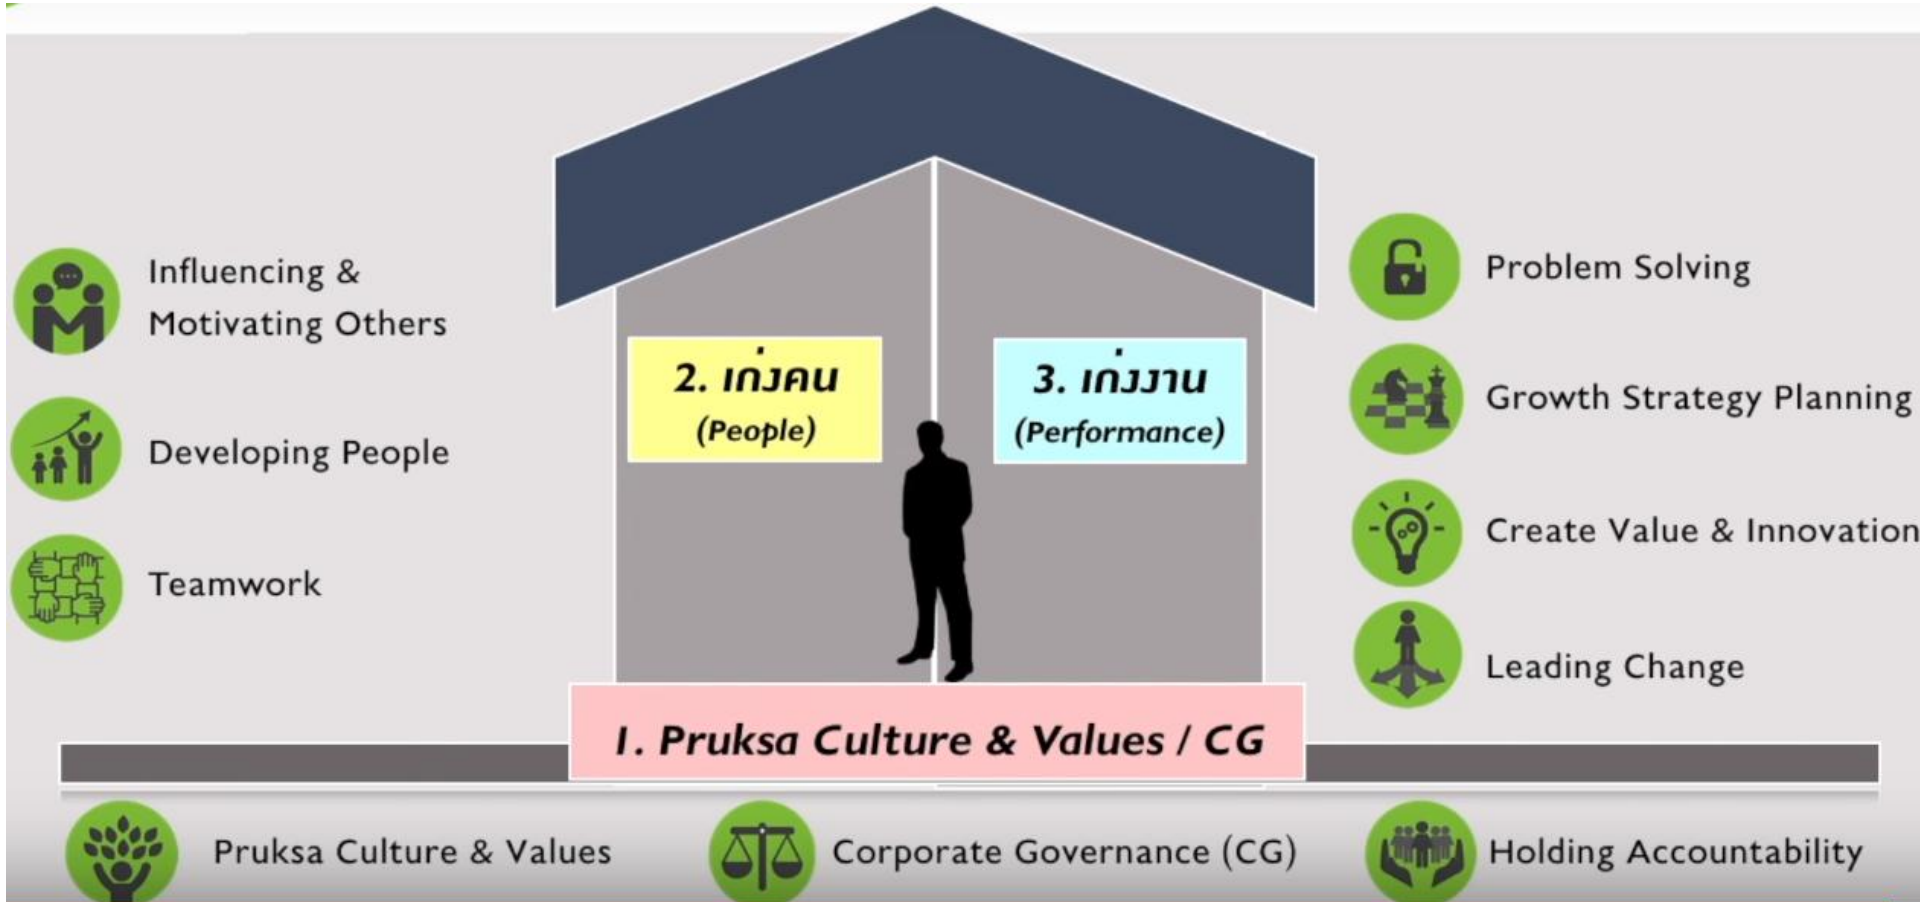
Influencing & Motivating Others

Developing People

Teamwork

2. เก่งคน
(People)

3. เก่งงาน
(Performance)

Problem Solving

Growth Strategy Planning

Create Value & Innovation

Leading Change

1. Pruksa Culture & Values / CG

Pruksa Culture & Values

Corporate Governance (CG)

Holding Accountability